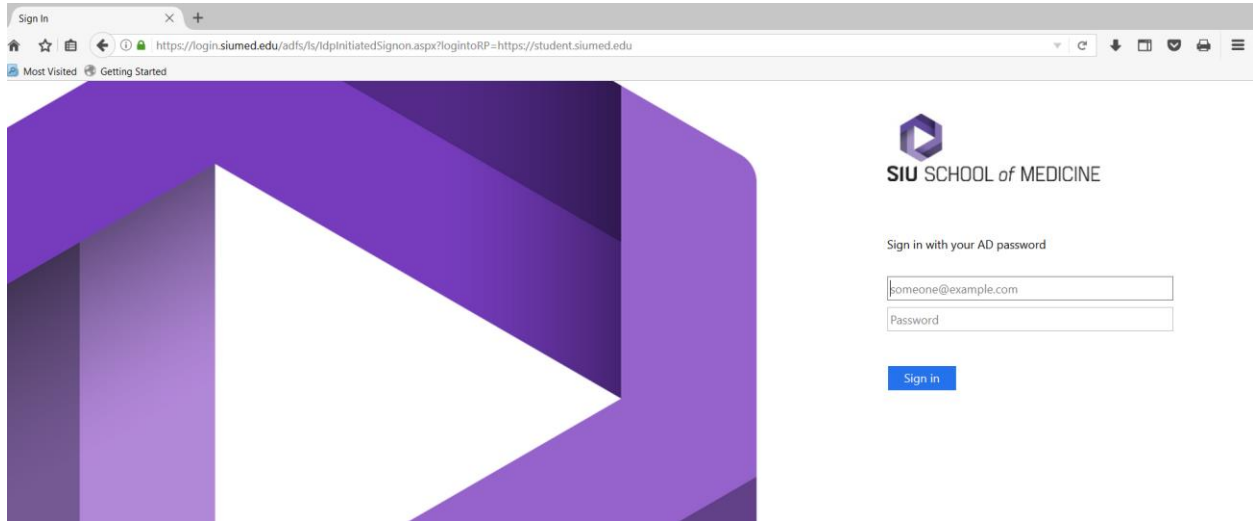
Sign In

https://login.siumed.edu/adfs/ls/IdpInitiatedSignon.aspx?logintoRP=https://student.siumed.edu

Most Visited Getting Started

SIU SCHOOL of MEDICINE

Sign in with your AD password

someone@example.com

Password

Sign in